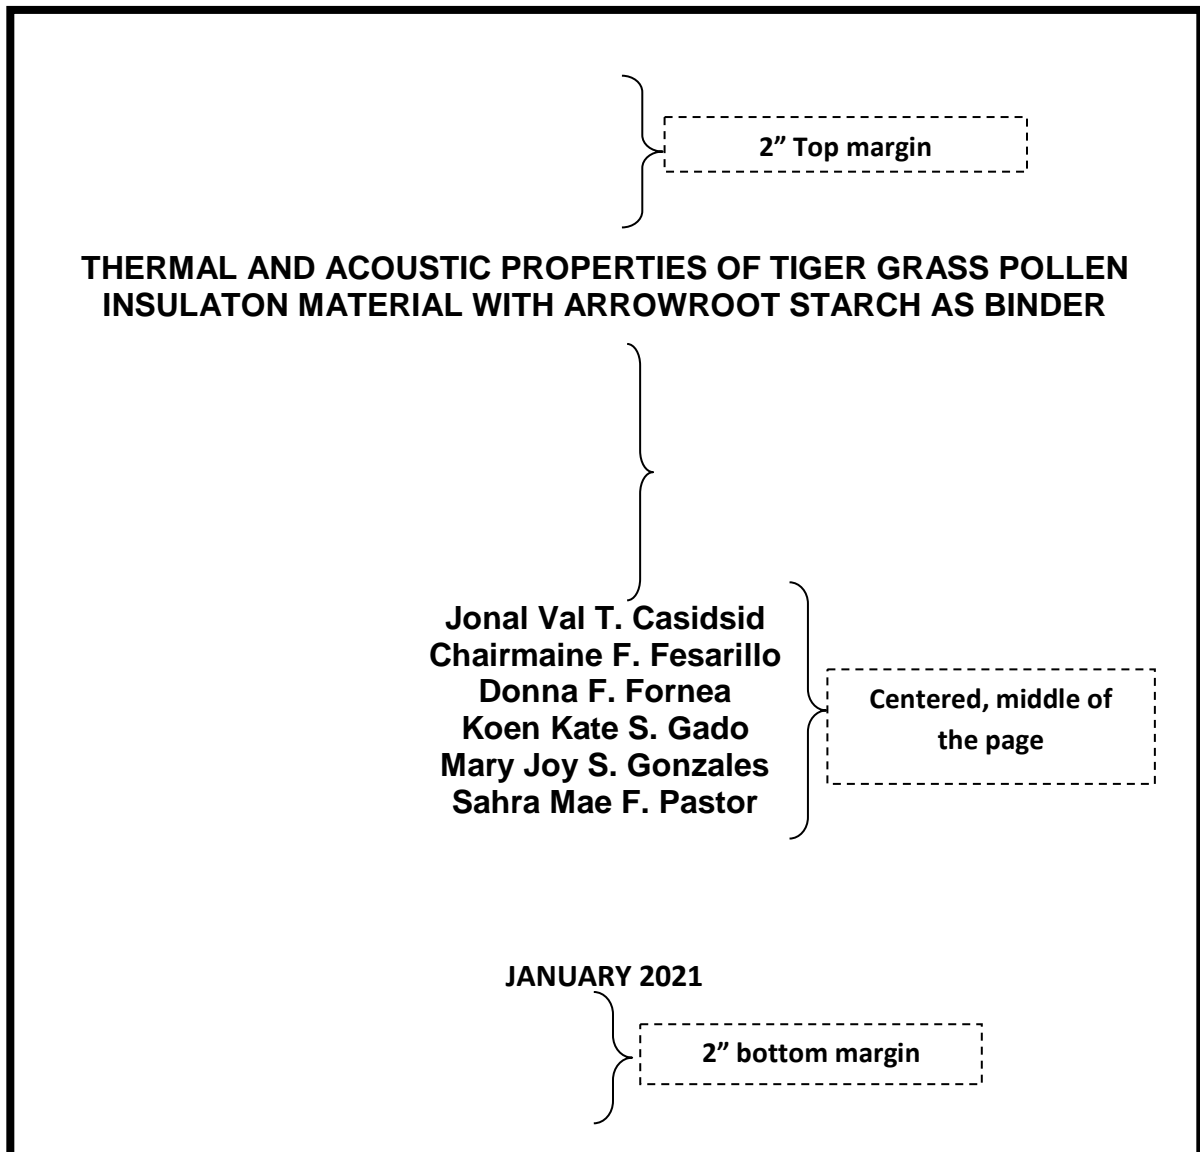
2” Top margin

THERMAL AND ACOUSTIC PROPERTIES OF TIGER GRASS POLLEN INSULATON MATERIAL WITH ARROWROOT STARCH AS BINDER

Jonal Val T. Casidsid
Chairmaine F. Fesarillo
Donna F. Fornea
Koen Kate S. Gado
Mary Joy S. Gonzales
Sahra Mae F. Pastor

Centered, middle of the page

JANUARY 2021

2” bottom margin